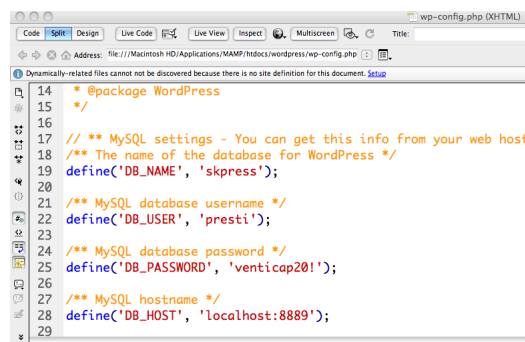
wp-config.php (XHTML)

Code Split Design Live Code Live View Inspect Multiscreen Title:

Address: file:///Macintosh HD/Applications/MAMP/htdocs/wordpress/wp-config.php

Dynamically-related files cannot not be discovered because there is no site definition for this document. Setup

14 * @package WordPress
15 */
16
17 // ** MySQL settings - You can get this info from your web host
18 /** The name of the database for WordPress */
19 define('DB_NAME', 'skpress');
20
21 /** MySQL database username */
22 define('DB_USER', 'presti');
23
24 /** MySQL database password */
25 define('DB_PASSWORD', 'venticap20!');
26
27 /** MySQL hostname */
28 define('DB_HOST', 'localhost:8889');